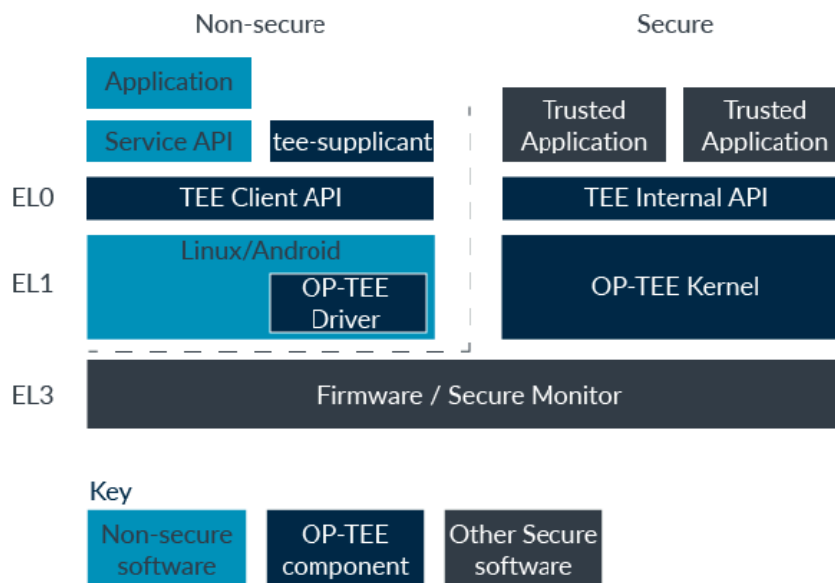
Non-secure

Secure

Application

Service API

tee-supplicant

Trusted Application

Trusted Application

EL0

TEE Client API

TEE Internal API

EL1

Linux/Android

OP-TEE Driver

OP-TEE Kernel

EL3

Firmware / Secure Monitor

Key

Non-secure software

OP-TEE component

Other Secure software